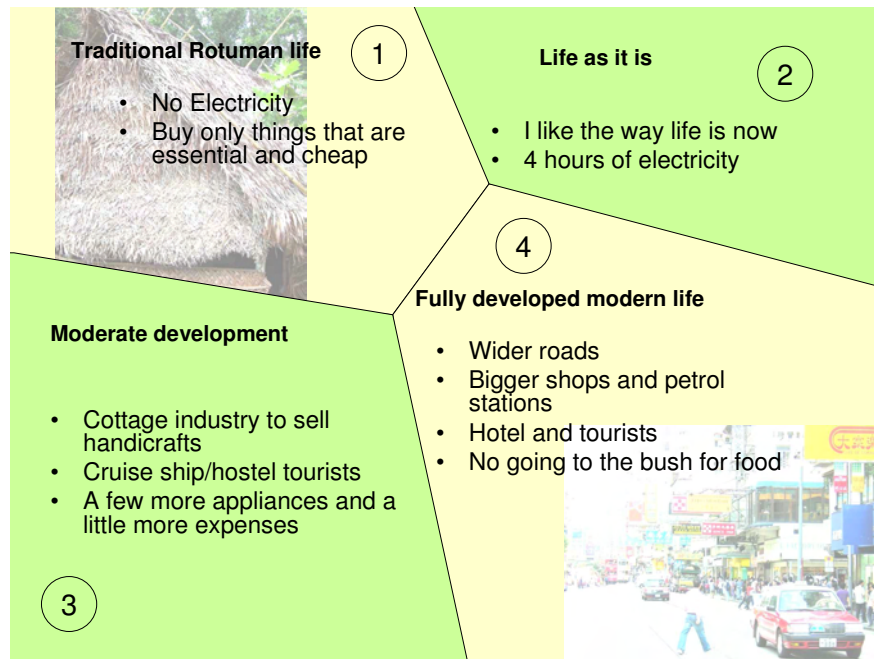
Traditional Rotuman life

1

- No Electricity
- Buy only things that are essential and cheap

Life as it is

2

- I like the way life is now
- 4 hours of electricity

4

Fully developed modern life

- Wider roads
- Bigger shops and petrol stations
- Hotel and tourists
- No going to the bush for food

Moderate development

- Cottage industry to sell handicrafts
- Cruise ship/hostel tourists
- A few more appliances and a little more expenses

3